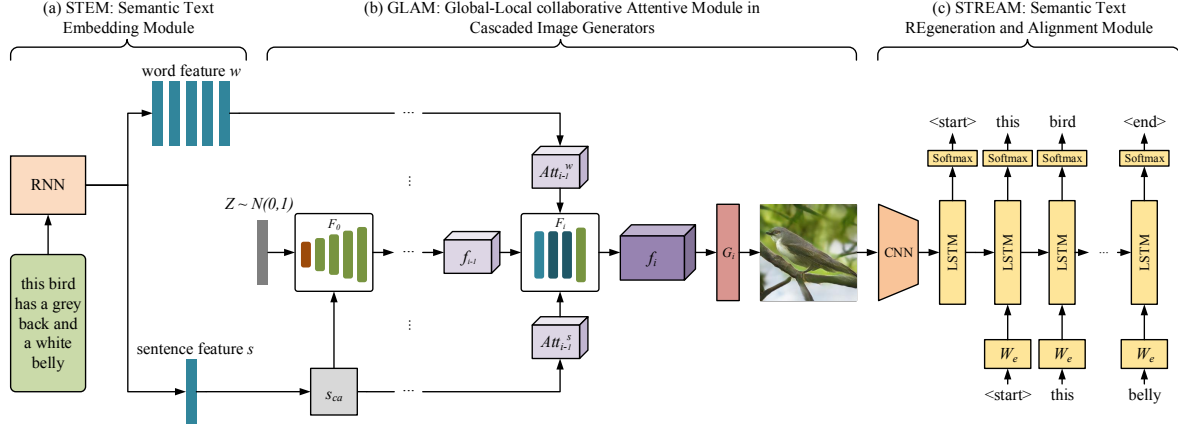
(a) STEM: Semantic Text Embedding Module

(b) GLAM: Global-Local collaborative Attentive Module in Cascaded Image Generators

(c) STREAM: Semantic Text REgeneration and Alignment Module

word feature $w$

...

RNN

this bird has a grey back and a white belly

$Z \sim N(0,1)$

$F_0$

...

$f_{i-1}$

$Att_{i-1}^{w}$

$F_i$

$f_i$

$G_i$

$Att_{i-1}^{s}$

sentence feature $s$

$s_{ca}$

...

CNN

<start>

this

bird

<end>

Softmax

Softmax

Softmax

Softmax

LSTM

LSTM

LSTM

...

LSTM

$W_e$

$W_e$

$W_e$

<start>

this

belly